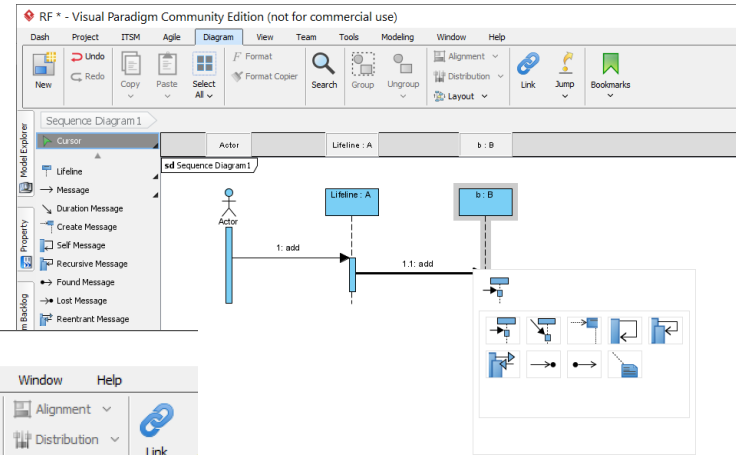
RF * - Visual Paradigm Community Edition (not for commercial use)

Dash Project ITSM Agile Diagram View Team Tools Modeling Window Help

New Undo Redo Copy Paste Select All Format Format Copier Search Group Ungroup Alignment Distribution Layout Link Jump Bookmarks

Sequence Diagram1

Model Explorer Property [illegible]m Backlog

Cursor
Lifeline
Message
Duration Message
Create Message
Self Message
Recursive Message
Found Message
Lost Message
Reentrant Message

Actor Lifeline : A b : B

sd Sequence Diagram1

Actor

Lifeline : A

b : B

1: add

1.1: add

Window Help

Alignment

Distribution

Link